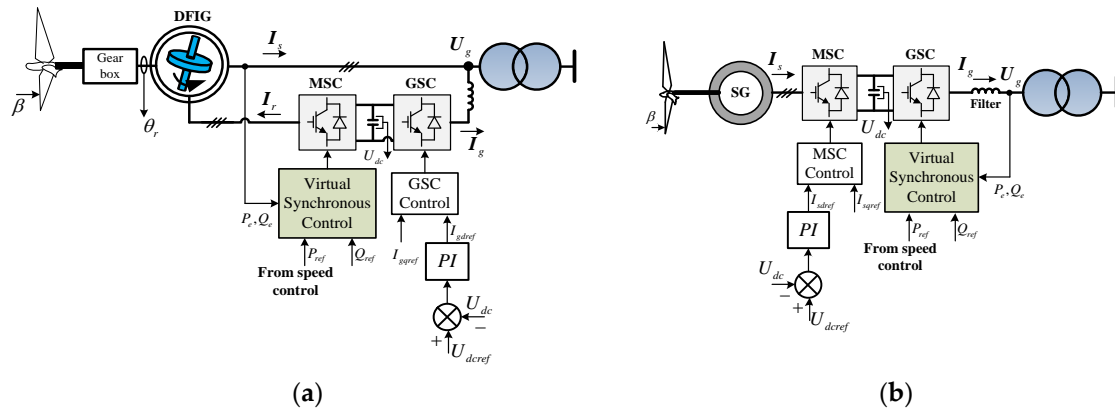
DFIG

Gear box

$\beta$

$\theta_r$

$I_s$

$I_r$

$U_g$

MSC

GSC

$U_{dc}$

$I_g$

$P_e, Q_e$

Virtual Synchronous Control

$P_{ref}$

$Q_{ref}$

From speed control

GSC Control

$I_{gqref}$

$I_{gdref}$

$PI$

$U_{dc}$

$-$

$+$

$U_{dcref}$

(a)

$\beta$

SG

$I_s$

MSC

GSC

$I_g$

$U_g$

Filter

$U_{dc}$

MSC Control

$I_{sdref}$

$I_{sqref}$

$PI$

$U_{dc}$

$-$

$+$

$U_{dcref}$

Virtual Synchronous Control

$P_e, Q_e$

$P_{ref}$

$Q_{ref}$

From speed control

(b)